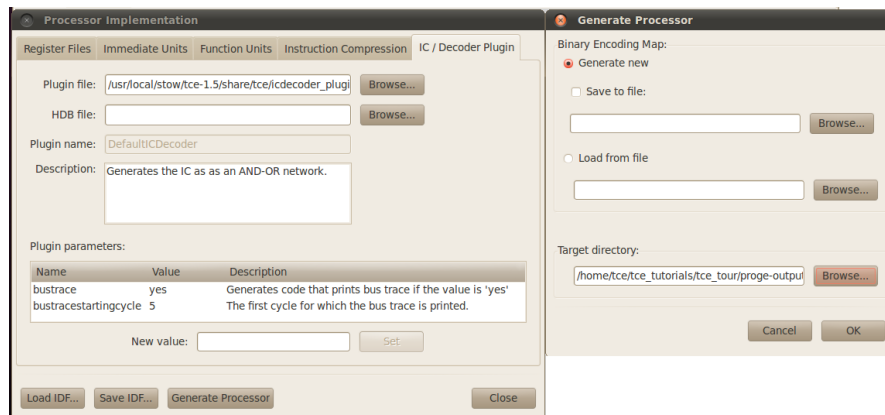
Processor Implementation

Register Files | Immediate Units | Function Units | Instruction Compression | IC / Decoder Plugin

Plugin file: /usr/local/stow/tce-1.5/share/tce/icdecoder_plugi Browse...

HDB file: Browse...

Plugin name: DefaultICDecoder

Description: Generates the IC as as an AND-OR network.

Plugin parameters:

| Name | Value | Description |
|---|---|---|
| bustrace | yes | Generates code that prints bus trace if the value is 'yes' |
| bustracestartingcycle | 5 | The first cycle for which the bus trace is printed. |

New value: Set

Load IDF... Save IDF... Generate Processor Close

Generate Processor

Binary Encoding Map:

Generate new

Save to file:

Browse...

Load from file

Browse...

Target directory:

/home/tce/tce_tutorials/tce_tour/proge-output Browse...

Cancel OK